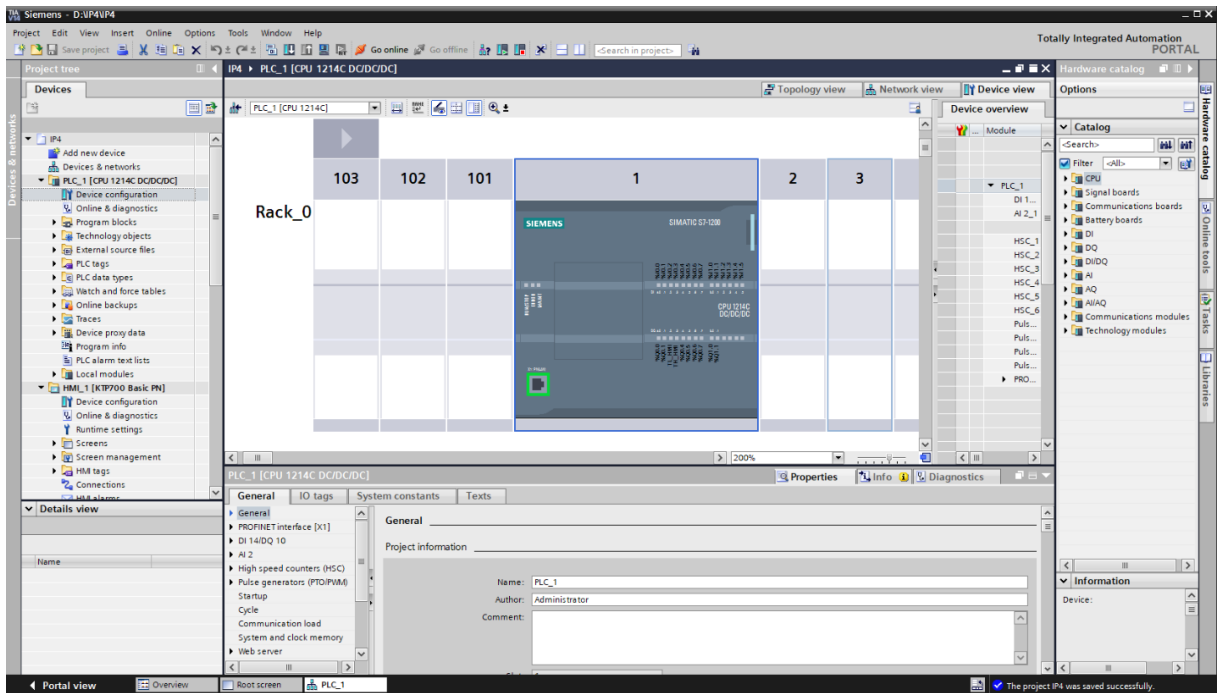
Siemens - D:\IP4\IP4

Project Edit View Insert Online Options Tools Window Help

Save project Go online Go offline <Search in project>

Totally Integrated Automation PORTAL

Project tree

Devices

Devices & networks

IP4
Add new device
Devices & networks
PLC_1 [CPU 1214C DC/DC/DC]
Device configuration
Online & diagnostics
Program blocks
Technology objects
External source files
PLC tags
PLC data types
Watch and force tables
Online backups
Traces
Device proxy data
Program info
PLC alarm text lists
Local modules
HMI_1 [KTP700 Basic PN]
Device configuration
Online & diagnostics
Runtime settings
Screens
Screen management
HMI tags
Connections
HMI alarms

Details view

Name

IP4 ▸ PLC_1 [CPU 1214C DC/DC/DC]

Topology view Network view Device view

PLC_1 [CPU 1214C]

| 103 | 102 | 101 | 1 | 2 | 3 |
|---|---|---|---|---|---|

Rack_0

SIEMENS SIMATIC S7-1200

CPU 1214C DC/DC/DC

200%

Device overview

Module

PLC_1
DI 1...
AI 2_1
HSC_1
HSC_2
HSC_3
HSC_4
HSC_5
HSC_6
Puls...
Puls...
Puls...
Puls...
PRO...

PLC_1 [CPU 1214C DC/DC/DC]

Properties Info Diagnostics

General IO tags System constants Texts

General
PROFINET interface [X1]
DI 14/DQ 10
AI 2
High speed counters (HSC)
Pulse generators (PTO/PWM)
Startup
Cycle
Communication load
System and clock memory
Web server

General

Project information

Name: PLC_1
Author: Administrator
Comment:

Hardware catalog

Options

Catalog

<Search>

Filter <All>

CPU
Signal boards
Communications boards
Battery boards
DI
DQ
DI/DQ
AI
AQ
AI/AQ
Communications modules
Technology modules

Information

Device:

Hardware catalog Online tools Tasks Libraries

Portal view Overview Root screen PLC_1

The project IP4 was saved successfully.